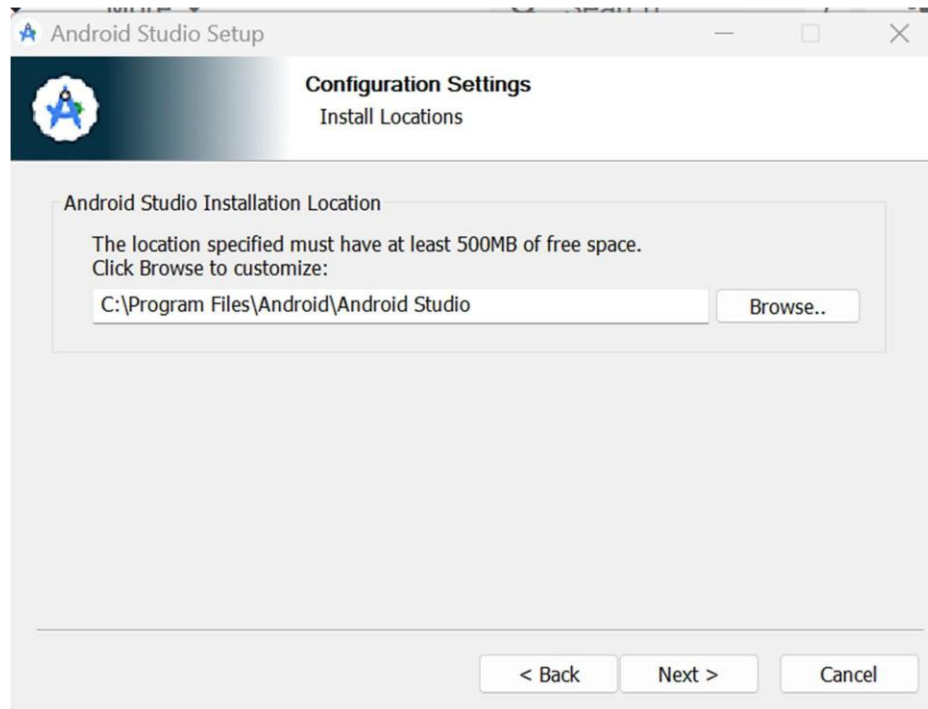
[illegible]

Android Studio Setup

Configuration Settings
Install Locations

Android Studio Installation Location

The location specified must have at least 500MB of free space.
Click Browse to customize:

C:\Program Files\Android\Android Studio

Browse..

< Back

Next >

Cancel